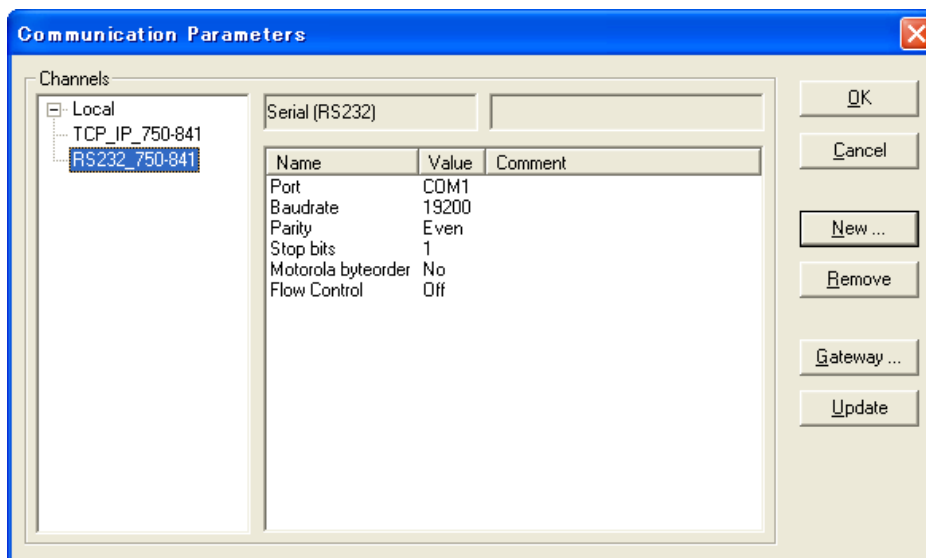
Communication Parameters

Channels

Local
TCP_IP_750-841
RS232_750-841

Serial (RS232)

| Name | Value | Comment |
|---|---|---|
| Port | COM1 | |
| Baudrate | 19200 | |
| Parity | Even | |
| Stop bits | 1 | |
| Motorola byteorder | No | |
| Flow Control | Off | |

OK
Cancel
New ...
Remove
Gateway ...
Update